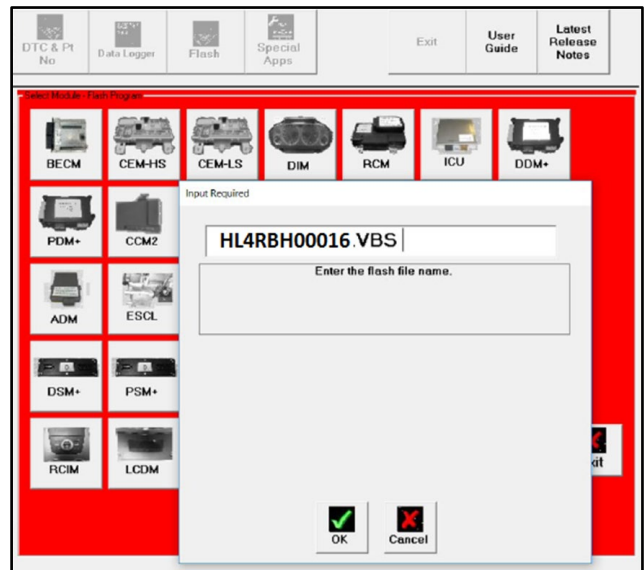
DTC & Pt No
Data Logger
Flash
Special Apps
Exit
User Guide
Latest Release Notes

Select Module - Flash Program

BECM
CEM-HS
CEM-LS
DIM
RCM
ICU
DDM+
PDM+
CCM2
ADM
ESCL
DSM+
PSM+
RCIM
LCDM
xit

Input Required

HL4RBH00016.VBS

Enter the flash file name.

OK
Cancel